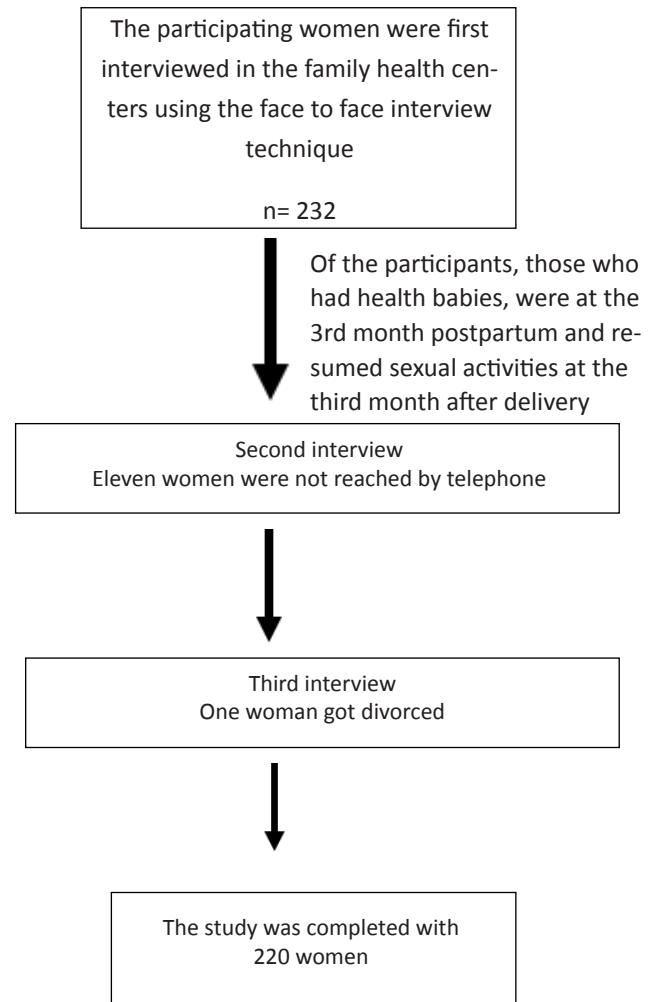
The participating women were first interviewed in the family health centers using the face to face interview technique

n= 232

Of the participants, those who had health babies, were at the 3rd month postpartum and resumed sexual activities at the third month after delivery

Second interview
Eleven women were not reached by telephone

Third interview
One woman got divorced

The study was completed with 220 women